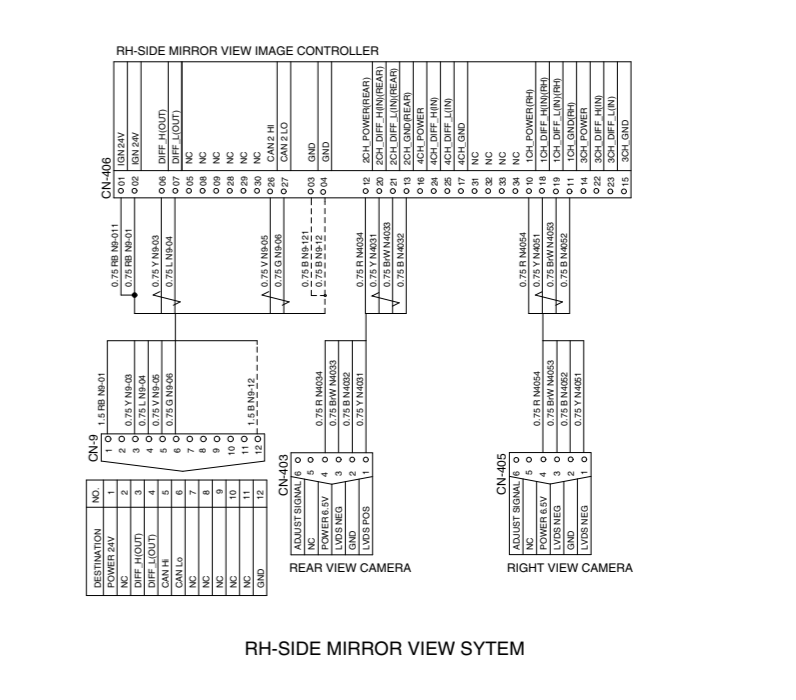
RH-SIDE MIRROR VIEW IMAGE CONTROLLER

CN-406

| | |
|---|---|
| 01 | IGN 24V |
| 02 | IGN 24V |
| 06 | DIFF_H(OUT) |
| 07 | DIFF_L(OUT) |
| 05 | NC |
| 08 | NC |
| 09 | NC |
| 28 | NC |
| 29 | NC |
| 30 | NC |
| 26 | CAN 2 HI |
| 27 | CAN 2 LO |
| 03 | GND |
| 04 | GND |
| 12 | 2CH_POWER(REAR) |
| 20 | 2CH_DIFF_H(IN)(REAR) |
| 21 | 2CH_DIFF_L(IN)(REAR) |
| 13 | 2CH_GND(REAR) |
| 16 | 4CH_POWER |
| 24 | 4CH_DIFF_H(IN) |
| 25 | 4CH_DIFF_L(IN) |
| 17 | 4CH_GND |
| 31 | NC |
| 32 | NC |
| 33 | NC |
| 34 | NC |
| 10 | 1CH_POWER(RH) |
| 18 | 1CH_DIFF_H(IN)(RH) |
| 19 | 1CH_DIFF_L(IN)(RH) |
| 11 | 1CH_GND(RH) |
| 14 | 3CH_POWER |
| 22 | 3CH_DIFF_H(IN) |
| 23 | 3CH_DIFF_L(IN) |
| 15 | 3CH_GND |

0.75 RB N9-011
0.75 RB N9-121
0.75 Y N9-03
0.75 L N9-04
0.75 V N9-05
0.75 G N9-06
0.75 B N9-121
0.75 B N9-12
0.75 R N4034
0.75 Y N4031
0.75 B/W N4033
0.75 B N4032
0.75 R N4054
0.75 Y N4051
0.75 B/W N4053
0.75 B N4052

1.5 RB N9-01
0.75 Y N9-03
0.75 L N9-04
0.75 V N9-05
0.75 G N9-06
1.5 B N9-12

CN-9

| NO. | DESTINATION |
|---|---|
| 1 | POWER 24V |
| 2 | NC |
| 3 | DIFF_H(OUT) |
| 4 | DIFF_L(OUT) |
| 5 | CAN HI |
| 6 | CAN Lo |
| 7 | NC |
| 8 | NC |
| 9 | NC |
| 10 | NC |
| 11 | NC |
| 12 | GND |

0.75 R N4034
0.75 B/W N4033
0.75 B N4032
0.75 Y N4031

CN-403

| | |
|---|---|
| 6 | ADJUST SIGNAL |
| 5 | NC |
| 4 | POWER 6.5V |
| 3 | LVDS NEG |
| 2 | GND |
| 1 | LVDS POS |

REAR VIEW CAMERA

0.75 R N4054
0.75 B/W N4053
0.75 B N4052
0.75 Y N4051

CN-405

| | |
|---|---|
| 6 | ADJUST SIGNAL |
| 5 | NC |
| 4 | POWER 6.5V |
| 3 | LVDS NEG |
| 2 | GND |
| 1 | LVDS NEG |

RIGHT VIEW CAMERA

RH-SIDE MIRROR VIEW SYTEM